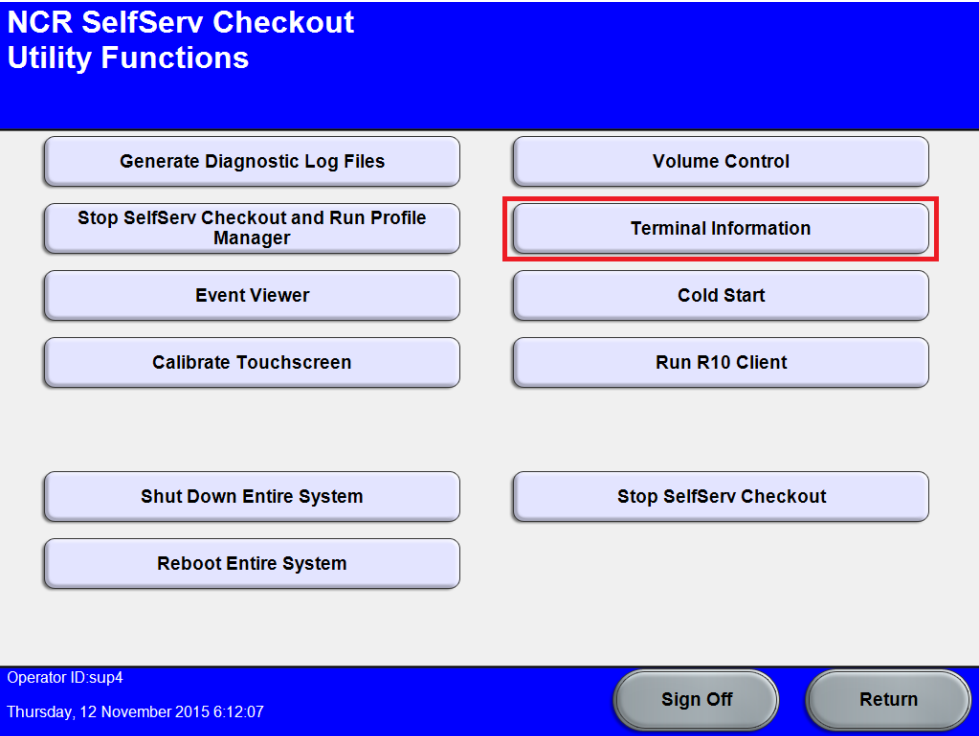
NCR SelfServ Checkout
Utility Functions

Generate Diagnostic Log Files

Stop SelfServ Checkout and Run Profile Manager

Event Viewer

Calibrate Touchscreen

Shut Down Entire System

Reboot Entire System

Volume Control

Terminal Information

Cold Start

Run R10 Client

Stop SelfServ Checkout

Operator ID:sup4

Thursday, 12 November 2015 6:12:07

Sign Off

Return